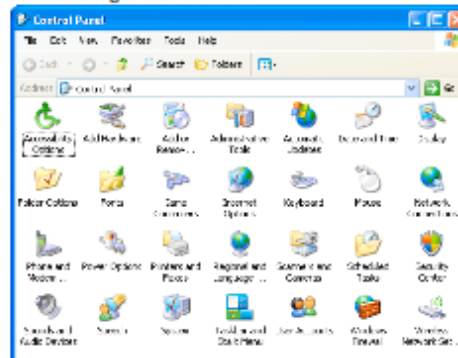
Control Panel

File Edit View Favorites Tools Help

Back Search Folders

Address Control Panel Go

Accessibility Options
Add Hardware
Add or Remov...
Administrative Tools
Automatic Updates
Date and Time
Display
Folder Options
Fonts
Game Controllers
Internet Options
Keyboard
Mouse
Network Connections
Phone and Modem ...
Power Options
Printers and Faxes
Regional and Language ...
Scanners and Cameras
Scheduled Tasks
Security Center
Sounds and Audio Devices
Speech
System
Taskbar and Start Menu
User Accounts
Windows Firewall
Wireless Network Set...